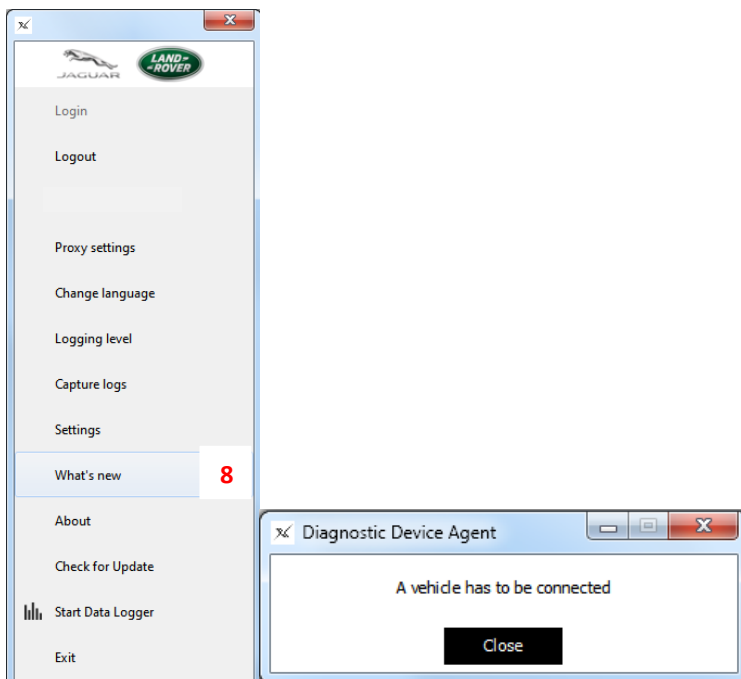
JAGUAR
LAND ROVER

Login

Logout

Proxy settings

Change language

Logging level

Capture logs

Settings

What's new

8

About

Check for Update

Start Data Logger

Exit

Diagnostic Device Agent

A vehicle has to be connected

Close